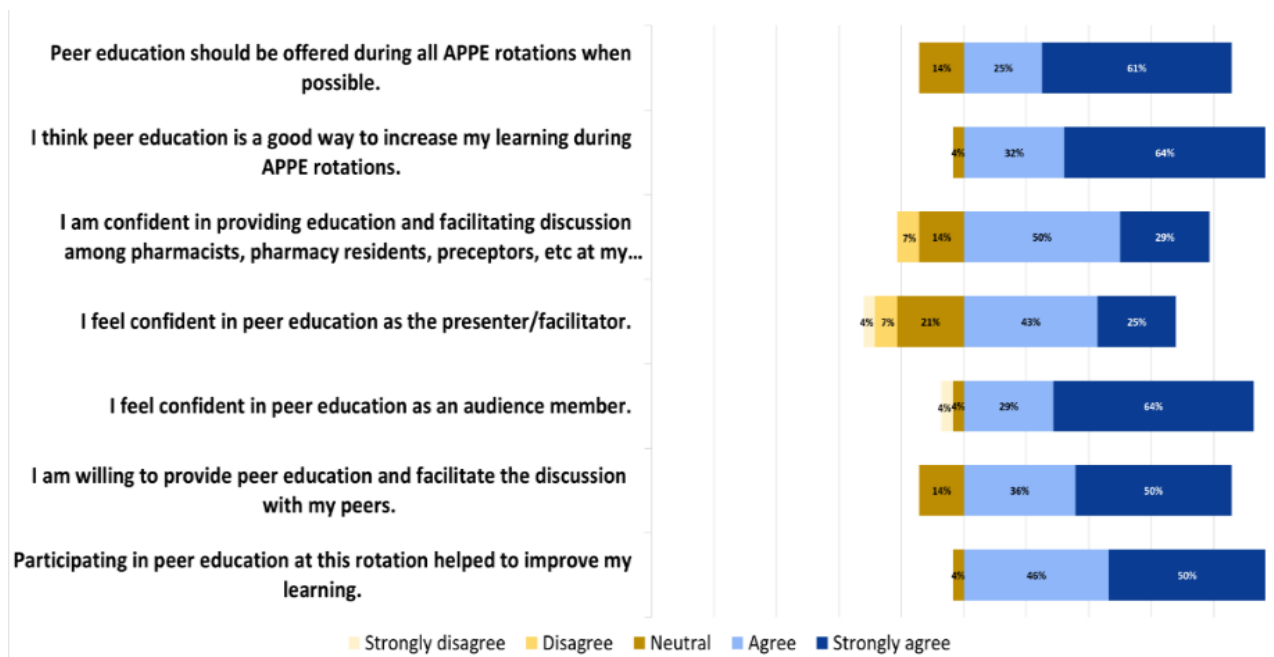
Peer education should be offered during all APPE rotations when possible.

14% 25% 61%

I think peer education is a good way to increase my learning during APPE rotations.

4% 32% 64%

I am confident in providing education and facilitating discussion among pharmacists, pharmacy residents, preceptors, etc at my...

7% 14% 50% 29%

I feel confident in peer education as the presenter/facilitator.

4% 7% 21% 43% 25%

I feel confident in peer education as an audience member.

4% 4% 29% 64%

I am willing to provide peer education and facilitate the discussion with my peers.

14% 36% 50%

Participating in peer education at this rotation helped to improve my learning.

4% 46% 50%

Strongly disagree Disagree Neutral Agree Strongly agree